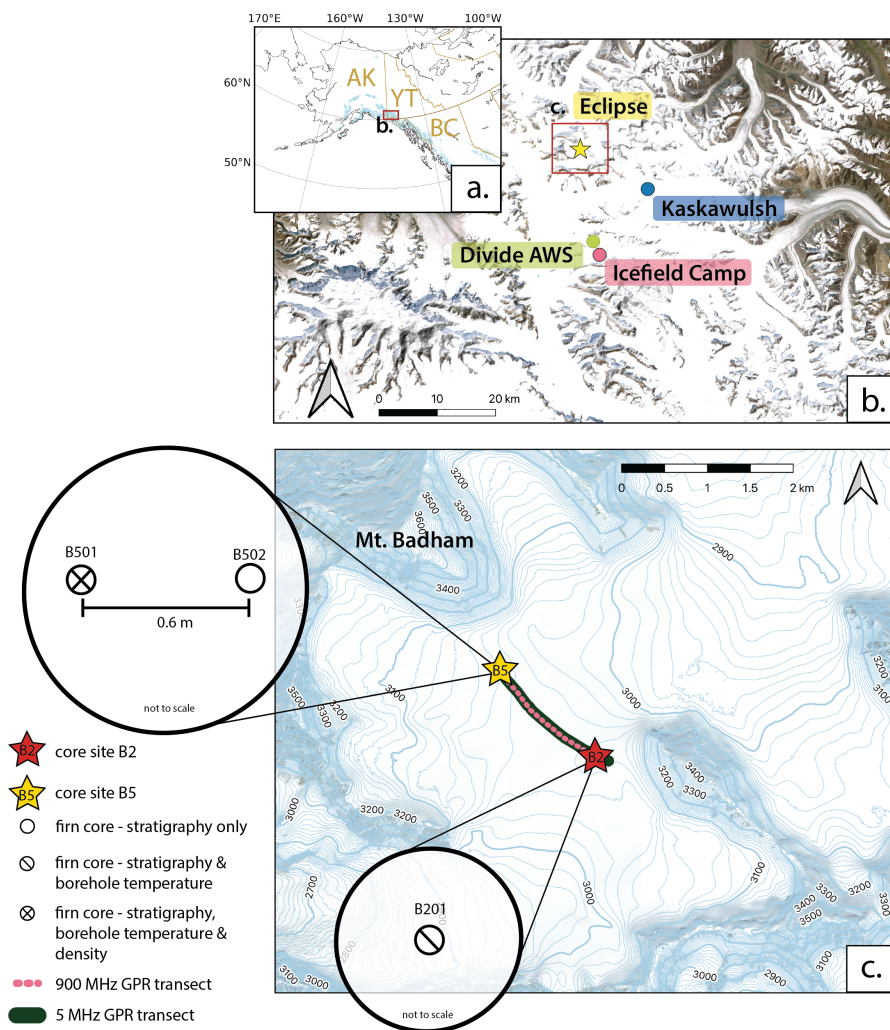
170°E 160°W 130°W 100°W

60°N

50°N

AK

YT

BC

b.

a.

c. Eclipse

Kaskawulsh

Divide AWS

Icefield Camp

0 10 20 km

b.

B501

B502

0.6 m

not to scale

Mt. Badham

3200

3500

3300

3600

3400

2900

0 0.5 1 1.5 2 km

B5

3100

3500

3300

3200

3000

B2

3200

3400

3300

3200

3100

3000

3200

3200

2700

3000

3100

3300

3400

3500

3200

3300

3000

3100

3000

3100

B201

not to scale

c.

core site B2

core site B5

firn core - stratigraphy only

firn core - stratigraphy & borehole temperature

firn core - stratigraphy, borehole temperature & density

900 MHz GPR transect

5 MHz GPR transect